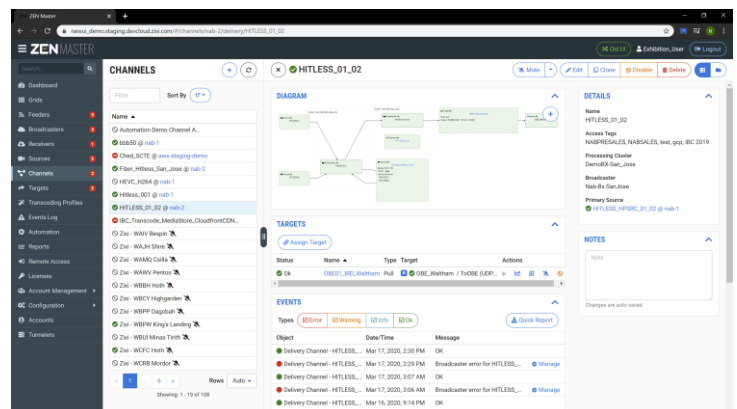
ZEN Master
nexus_demo.staging.devcloud.zixi.com/#/channels/nab-2/delivery/HITLESS_01_02
ZEN MASTER
Old UI
Exhibition_User
Logout
Search
Dashboard
Grids
Feeders
Broadcasters
Receivers
Sources
Channels
Targets
Transcoding Profiles
Events Log
Automation
Reports
Remote Access
Licenses
Account Management
Configuration
Accounts
Turnstalers

CHANNELS
Filter
Sort By
Name
Automation Demo Channel A...
bb650 @ nab-1
Ched_SCTE @ nexus-staging-demo
Fiber_Hitless_San_Jose @ nab-2
HEVC_H264 @ nab-1
Hitless_001 @ nab-1
HITLESS_01_02 @ nab-1
IBC_Transcode_MediaStore_CloudfrontCDN...
Zixi - WAIV Bespin
Zixi - WAJH Shire
Zixi - WAMQ Coilia
Zixi - WAWV Pentos
Zixi - WBBH Hoth
Zixi - WBCY Highgarden
Zixi - WBPP Dagobah
Zixi - WBPW King's Landing
Zixi - WBUI Minas Tirith
Zixi - WCFC Hoth
Zixi - WCRB Mordor
1 ... 6
Rows Auto
Showing: 1 - 19 of 108

HITLESS_01_02
Mute
Edit
Clone
Disable
Delete

DIAGRAM

TARGETS
Assign Target
| Status | Name | Type | Target | Actions |
|---|---|---|---|---|
| Ok | OBE01_IRD_Waltham | Pull | OBE_Waltham / ToOBE (UDP... | |

EVENTS
Types Error Warning Info Ok
Quick Report
| Object | Date/Time | Message | |
|---|---|---|---|
| Delivery Channel - HITLESS_... | Mar 17, 2020, 3:30 PM | OK | |
| Delivery Channel - HITLESS_... | Mar 17, 2020, 2:29 PM | Broadcaster error for HITLESS_... | Manage |
| Delivery Channel - HITLESS_... | Mar 17, 2020, 3:07 AM | OK | |
| Delivery Channel - HITLESS_... | Mar 17, 2020, 3:06 AM | Broadcaster error for HITLESS_... | Manage |
| Delivery Channel - HITLESS_... | Mar 16, 2020, 9:14 PM | OK | |

DETAILS
Name
HITLESS_01_02
Access Tags
NABPRESALES, NABSALES, test, gcp, IBC 2019
Processing Cluster
DemoBX-San_Jose
Broadcaster
Nab-Bx-San-Jose
Primary Source
HITLESS_HPSRC_01_02 @ nab-1

NOTES
Note
Changes are auto saved